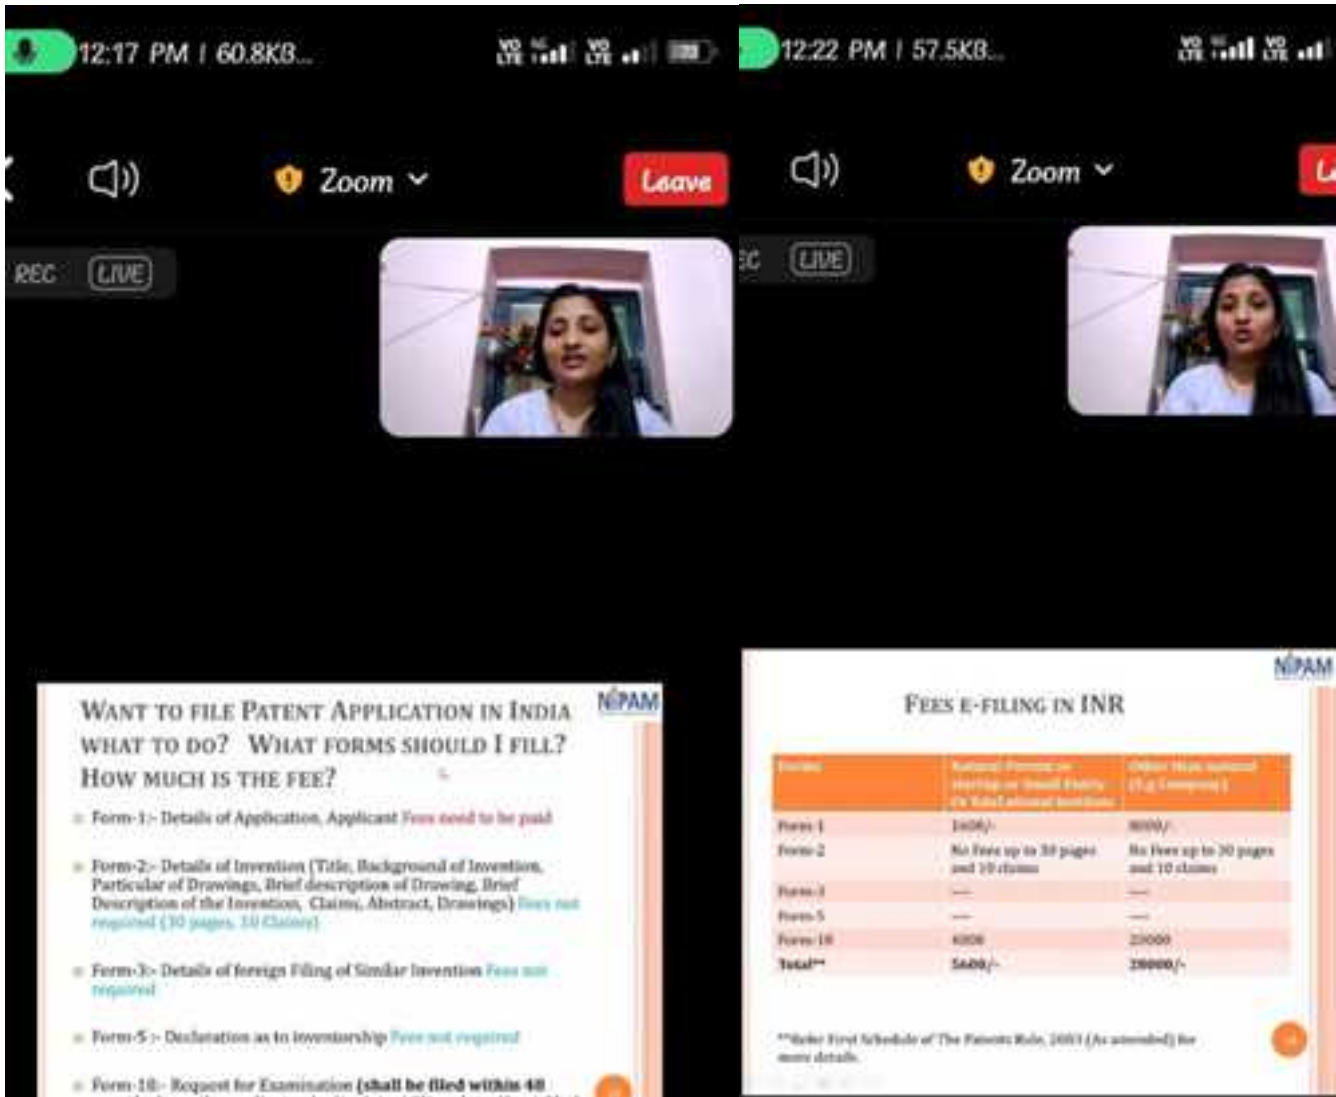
12:17 PM | 60.8KB...

Zoom

Leave

REC LIVE

WANT TO FILE PATENT APPLICATION IN INDIA WHAT TO DO? WHAT FORMS SHOULD I FILL? HOW MUCH IS THE FEE?

NIPAM

Form-1:- Details of Application, Applicant Fees need to be paid

Form-2:- Details of Invention (Title, Background of Invention, Particular of Drawings, Brief description of Drawing, Brief Description of the Invention, Claims, Abstract, Drawings) Fees not required (30 pages, 10 Claims)

Form-3:- Details of foreign Filing of Similar Invention Fees not required

Form-5 :- Declaration as to inventorship Fees not required

Form-18:- Request for Examination (shall be filed within 48 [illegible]

12:22 PM | 57.5KB...

Zoom

L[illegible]

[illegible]C LIVE

NIPAM

FEES E-FILING IN INR

| Forms | Natural Persons or Startup or Small Entity Or Educational Institution | Other than natural (E.g Company) |
|---|---|---|
| Form-1 | 1600/- | 8000/- |
| Form-2 | No Fees up to 30 pages and 10 claims | No Fees up to 30 pages and 10 claims |
| Form-3 | --- | --- |
| Form-5 | --- | --- |
| Form-18 | 4000 | 20000 |
| Total** | 5600/- | 28000/- |

**Refer First Schedule of The Patents Rule, 2003 (As amended) for more details.